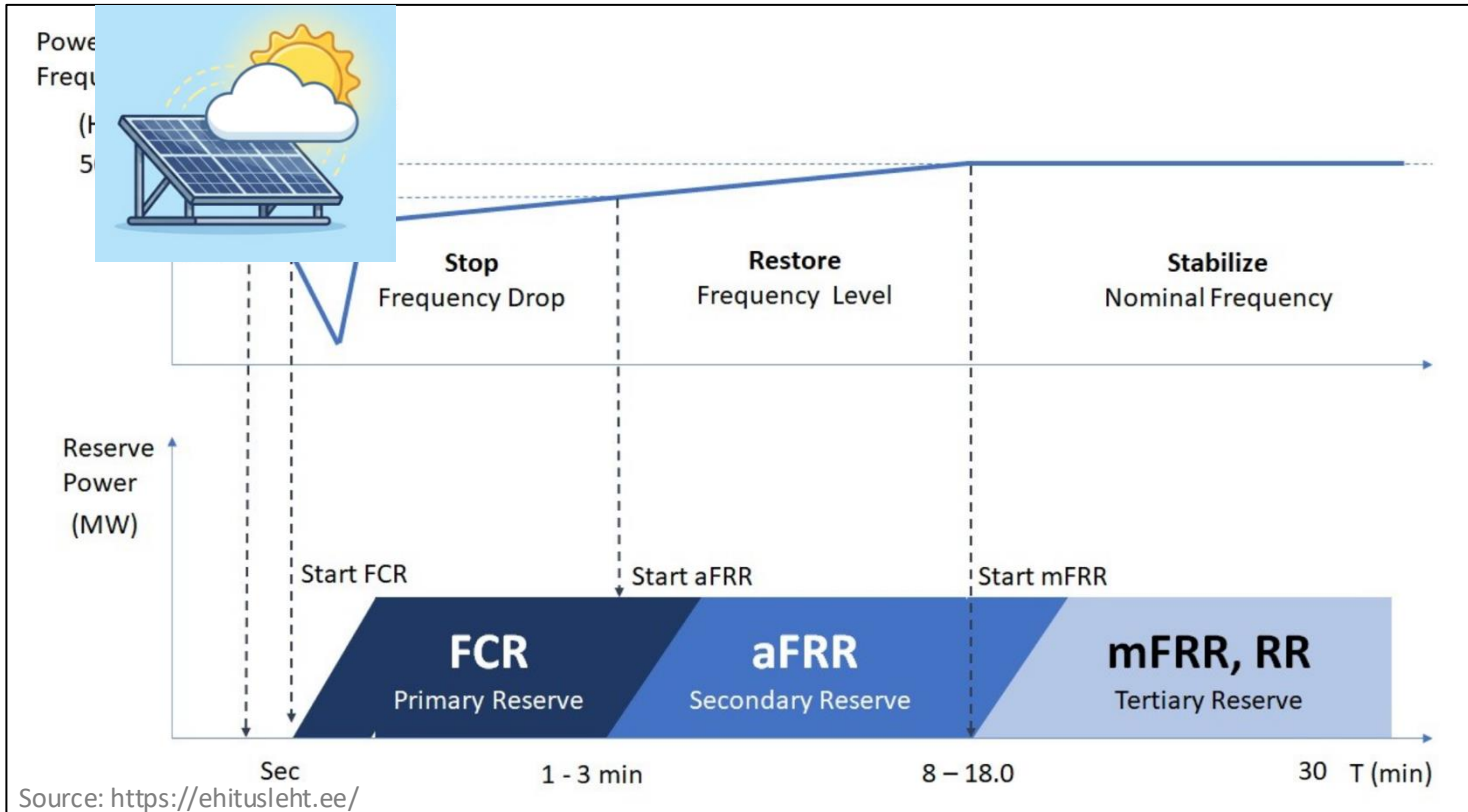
Powe
Frequ
(H
5

Stop
Frequency Drop

Restore
Frequency Level

Stabilize
Nominal Frequency

Reserve
Power
(MW)

Start FCR
Start aFRR
Start mFRR

FCR
Primary Reserve

aFRR
Secondary Reserve

mFRR, RR
Tertiary Reserve

Sec
1 - 3 min
8 – 18.0
30 T (min)

Source: https://ehitusleht.ee/